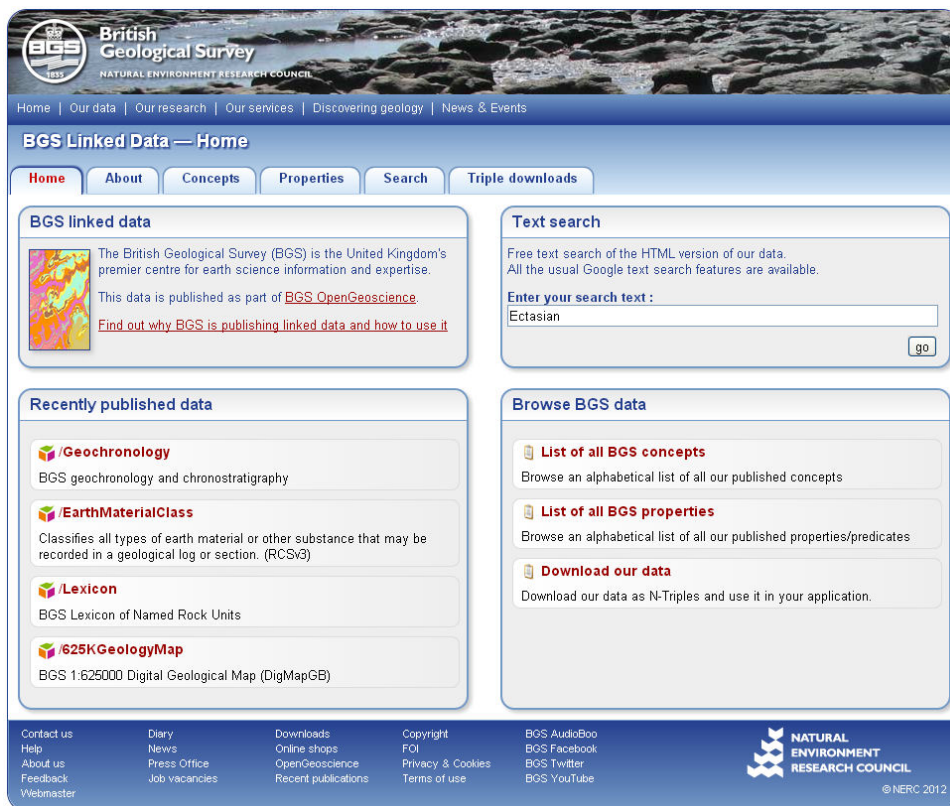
BGS 1835

British Geological Survey
NATURAL ENVIRONMENT RESEARCH COUNCIL

Home | Our data | Our research | Our services | Discovering geology | News & Events

BGS Linked Data — Home

Home | About | Concepts | Properties | Search | Triple downloads

BGS linked data

The British Geological Survey (BGS) is the United Kingdom's premier centre for earth science information and expertise.

This data is published as part of BGS OpenGeoscience.

Find out why BGS is publishing linked data and how to use it

Text search

Free text search of the HTML version of our data.
All the usual Google text search features are available.

Enter your search text :
Ectasian
go

Recently published data

/Geochronology
BGS geochronology and chronostratigraphy

/EarthMaterialClass
Classifies all types of earth material or other substance that may be recorded in a geological log or section. (RCSv3)

/Lexicon
BGS Lexicon of Named Rock Units

/625KGeologyMap
BGS 1:625000 Digital Geological Map (DigMapGB)

Browse BGS data

List of all BGS concepts
Browse an alphabetical list of all our published concepts

List of all BGS properties
Browse an alphabetical list of all our published properties/predicates

Download our data
Download our data as N-Triples and use it in your application.

Contact us
Help
About us
Feedback
Webmaster

Diary
News
Press Office
Job vacancies

Downloads
Online shops
OpenGeoscience
Recent publications

Copyright
FOI
Privacy & Cookies
Terms of use

BGS AudioBoo
BGS Facebook
BGS Twitter
BGS YouTube

NATURAL ENVIRONMENT RESEARCH COUNCIL

© NERC 2012